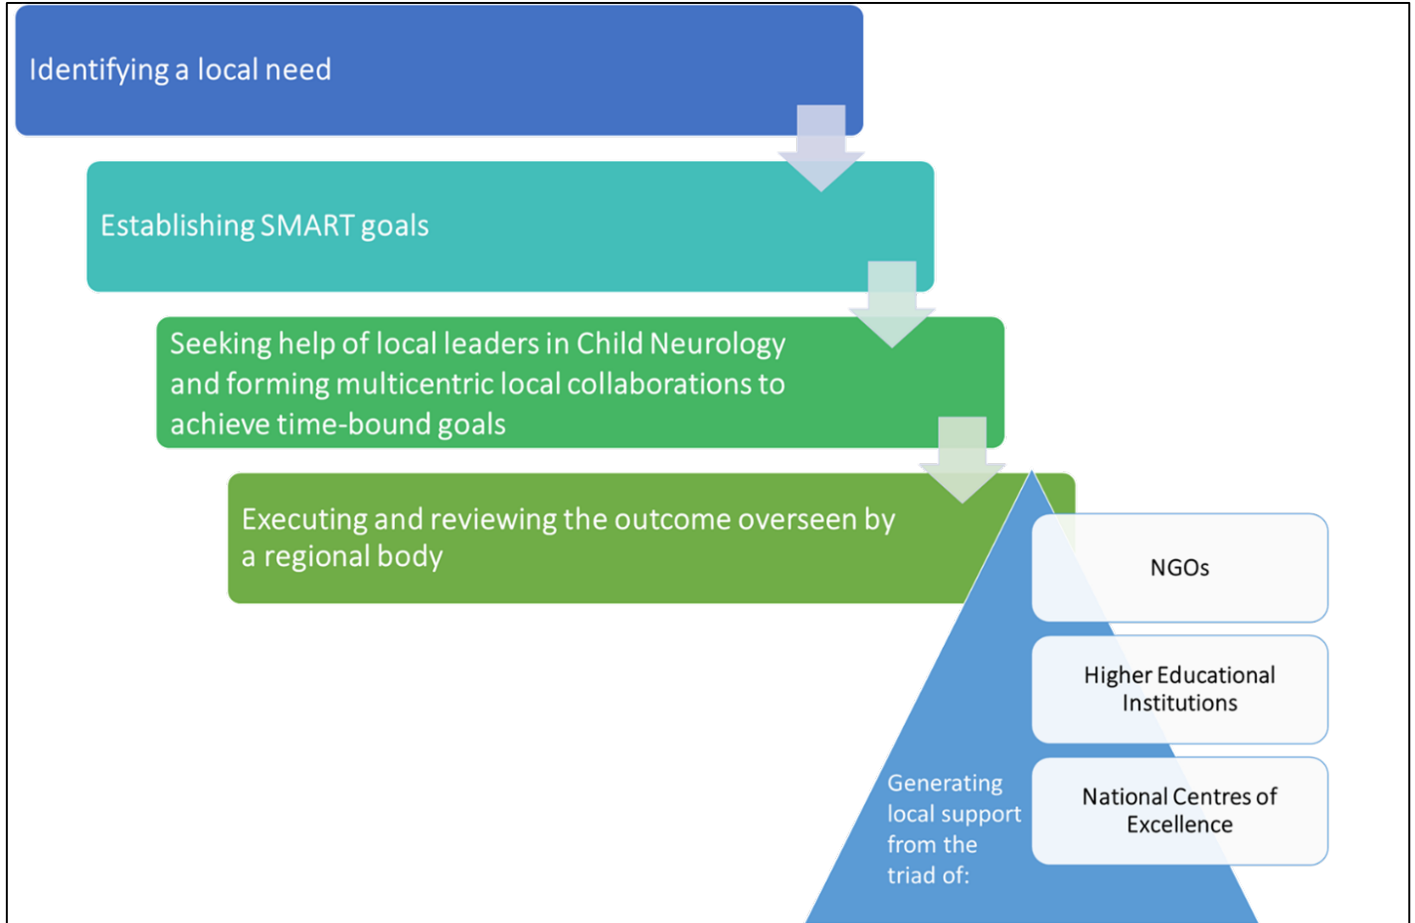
Identifying a local need

Establishing SMART goals

Seeking help of local leaders in Child Neurology and forming multicentric local collaborations to achieve time-bound goals

Executing and reviewing the outcome overseen by a regional body

Generating local support from the triad of:

NGOs

Higher Educational Institutions

National Centres of Excellence